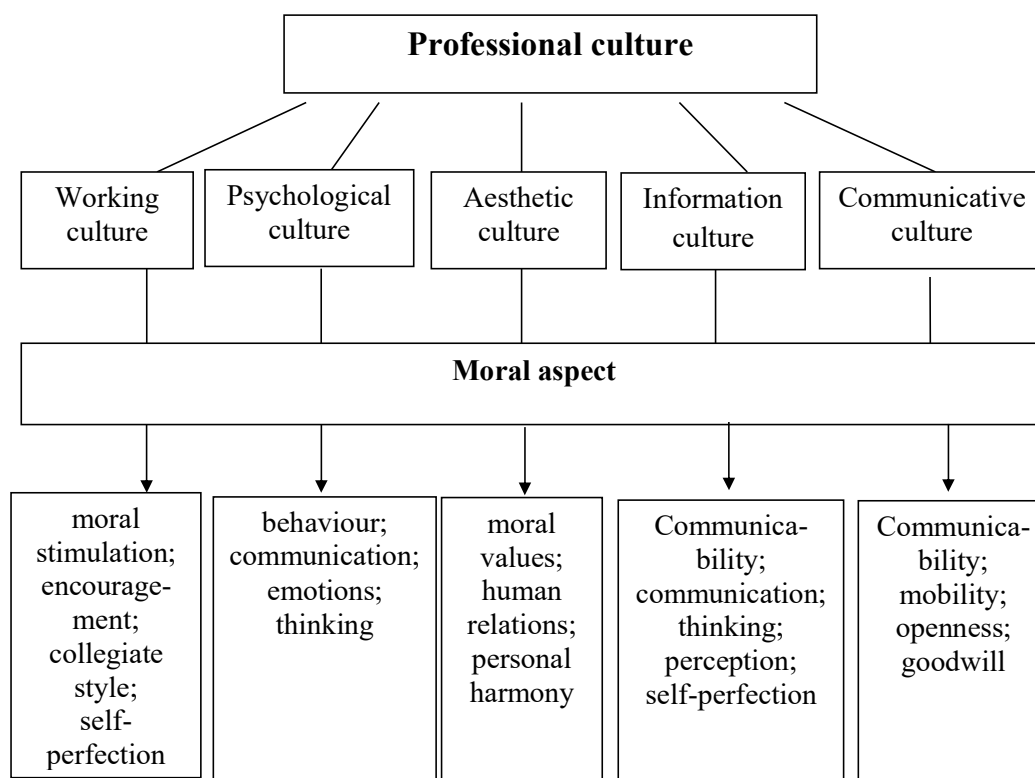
**Professional culture**

Working culture

Psychological culture

Aesthetic culture

Information culture

Communicative culture

**Moral aspect**

moral stimulation; encouragement; collegiate style; self-perfection

behaviour; communication; emotions; thinking

moral values; human relations; personal harmony

Communicability; communication; thinking; perception; self-perfection

Communicability; mobility; openness; goodwill